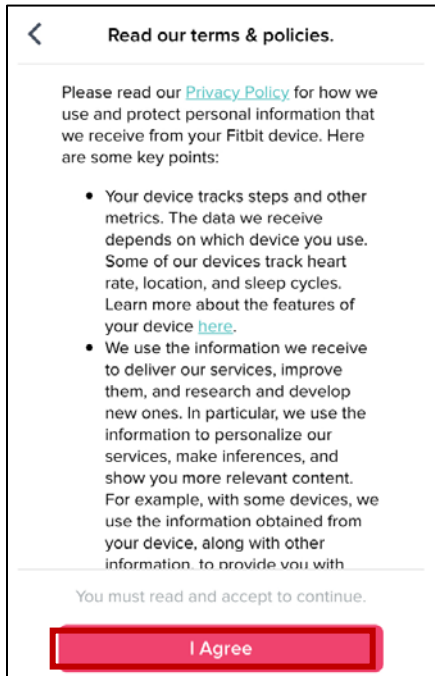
Read our terms & policies.

Please read our Privacy Policy for how we use and protect personal information that we receive from your Fitbit device. Here are some key points:

- Your device tracks steps and other metrics. The data we receive depends on which device you use. Some of our devices track heart rate, location, and sleep cycles. Learn more about the features of your device here.
- We use the information we receive to deliver our services, improve them, and research and develop new ones. In particular, we use the information to personalize our services, make inferences, and show you more relevant content. For example, with some devices, we use the information obtained from your device, along with other information, to provide you with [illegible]

You must read and accept to continue.

I Agree